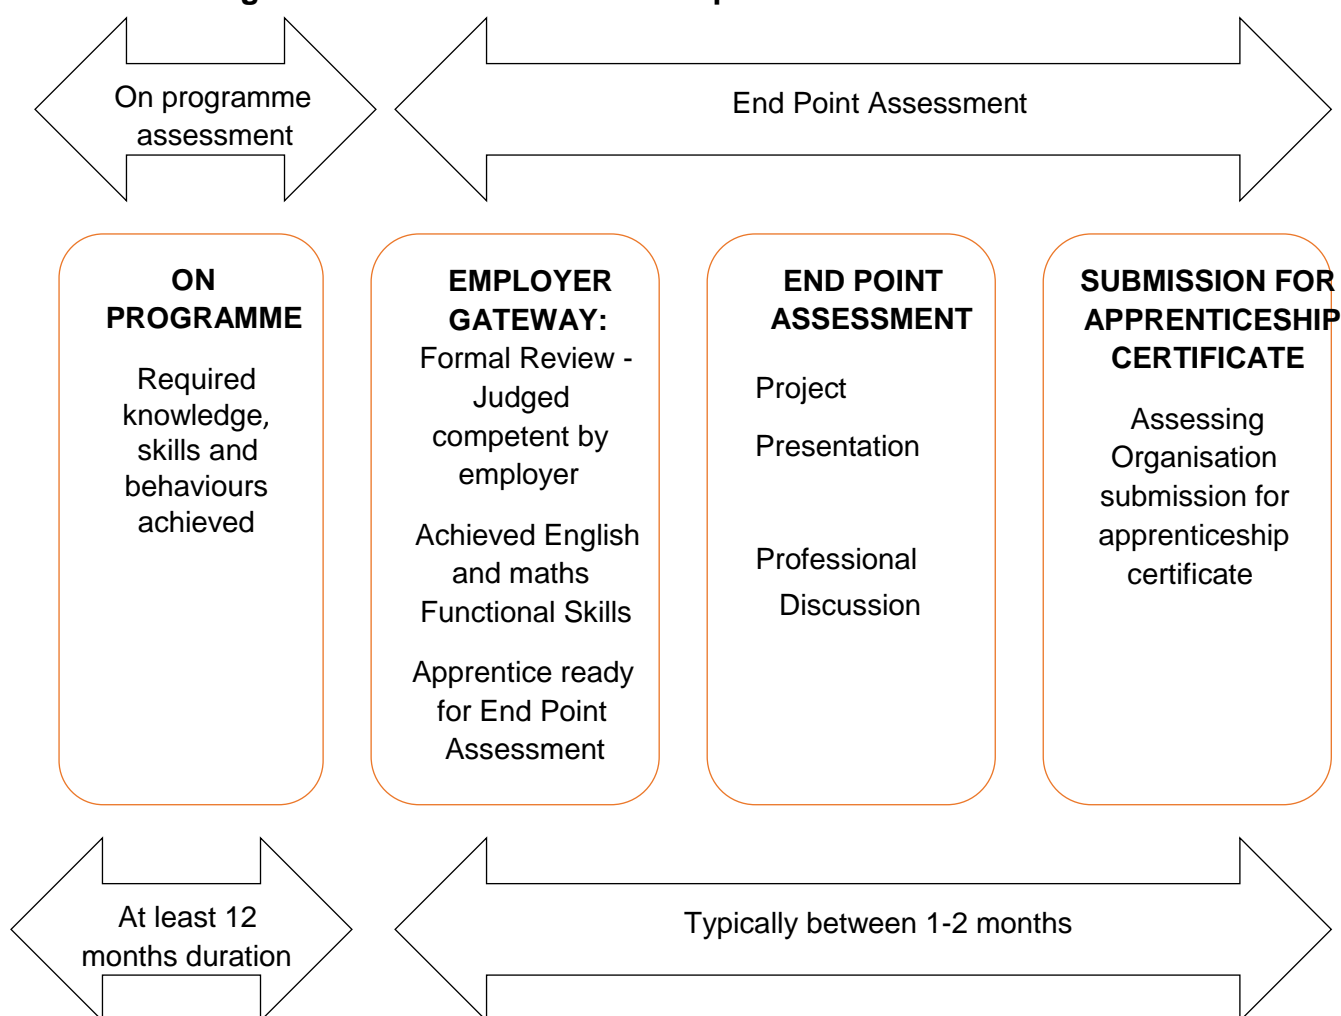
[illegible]

On programme assessment

End Point Assessment

ON PROGRAMME

Required knowledge, skills and behaviours achieved

EMPLOYER GATEWAY:

Formal Review - Judged competent by employer

Achieved English and maths Functional Skills

Apprentice ready for End Point Assessment

END POINT ASSESSMENT

Project

Presentation

Professional Discussion

SUBMISSION FOR APPRENTICESHIP CERTIFICATE

Assessing Organisation submission for apprenticeship certificate

At least 12 months duration

Typically between 1-2 months